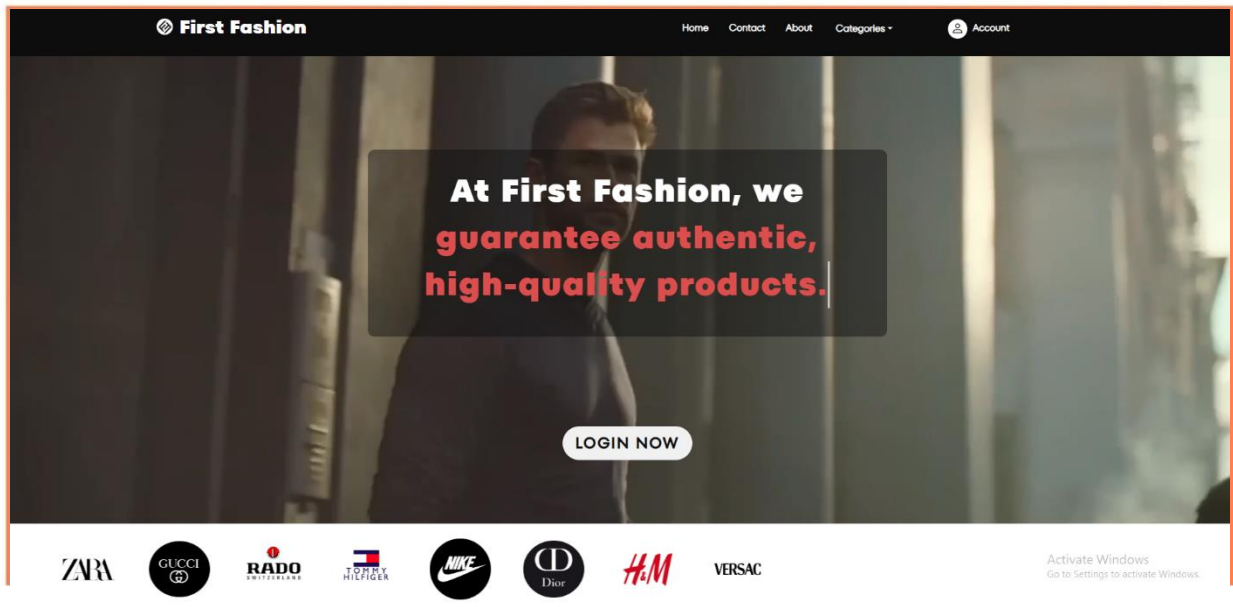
First Fashion

Home Contact About Categories Account

At First Fashion, we guarantee authentic, high-quality products.

LOGIN NOW

ZARA GUCCI RADO SWITZERLAND TOMMY HILFIGER NIKE Dior H&M VERSAC

Activate Windows
Go to Settings to activate Windows.